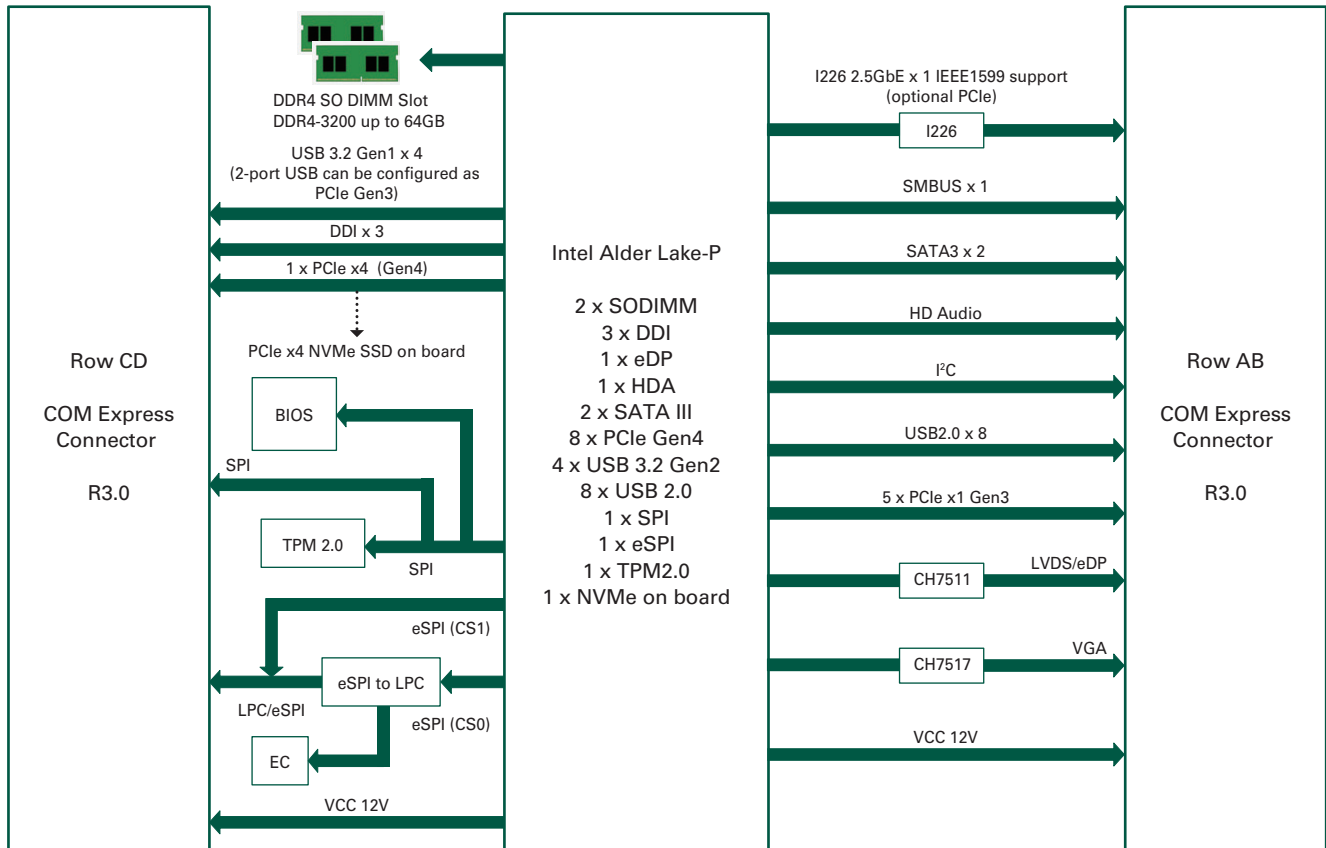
DDR4 SO DIMM Slot
DDR4-3200 up to 64GB

USB 3.2 Gen1 x 4
(2-port USB can be configured as PCIe Gen3)

DDI x 3

1 x PCIe x4 (Gen4)

PCIe x4 NVMe SSD on board

BIOS

SPI

TPM 2.0

SPI

eSPI (CS1)

eSPI to LPC

LPC/eSPI

eSPI (CS0)

EC

VCC 12V

Row CD

COM Express Connector

R3.0

Intel Alder Lake-P

2 x SODIMM
3 x DDI
1 x eDP
1 x HDA
2 x SATA III
8 x PCIe Gen4
4 x USB 3.2 Gen2
8 x USB 2.0
1 x SPI
1 x eSPI
1 x TPM2.0
1 x NVMe on board

I226 2.5GbE x 1 IEEE1599 support
(optional PCIe)

I226

SMBUS x 1

SATA3 x 2

HD Audio

$I^2C$

USB2.0 x 8

5 x PCIe x1 Gen3

CH7511

LVDS/eDP

CH7517

VGA

VCC 12V

Row AB

COM Express Connector

R3.0